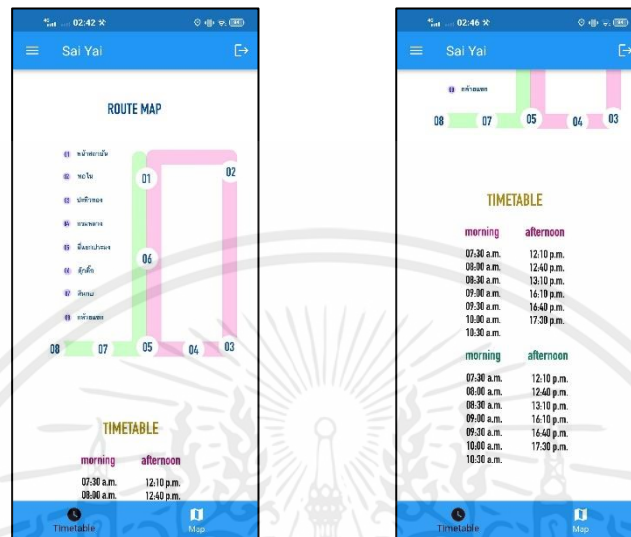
02:42

Sai Yai

ROUTE MAP

01 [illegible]
02 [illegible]
03 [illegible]
04 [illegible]
05 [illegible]
06 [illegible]
07 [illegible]
08 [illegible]

01
02
06
08
07
05
04
03

TIMETABLE

morning
07:30 a.m.
08:00 a.m.

afternoon
12:10 p.m.
12:40 p.m.

Timetable
Map

02:46

Sai Yai

08 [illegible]

08
07
05
04
03

TIMETABLE

| morning | afternoon |
|---|---|
| 07:30 a.m. | 12:10 p.m. |
| 08:00 a.m. | 12:40 p.m. |
| 08:30 a.m. | 13:10 p.m. |
| 09:00 a.m. | 16:10 p.m. |
| 09:30 a.m. | 16:40 p.m. |
| 10:00 a.m. | 17:30 p.m. |
| 10:30 a.m. | |

| morning | afternoon |
|---|---|
| 07:30 a.m. | 12:10 p.m. |
| 08:00 a.m. | 12:40 p.m. |
| 08:30 a.m. | 13:10 p.m. |
| 09:00 a.m. | 16:10 p.m. |
| 09:30 a.m. | 16:40 p.m. |
| 10:00 a.m. | 17:30 p.m. |
| 10:30 a.m. | |

Timetable
Map